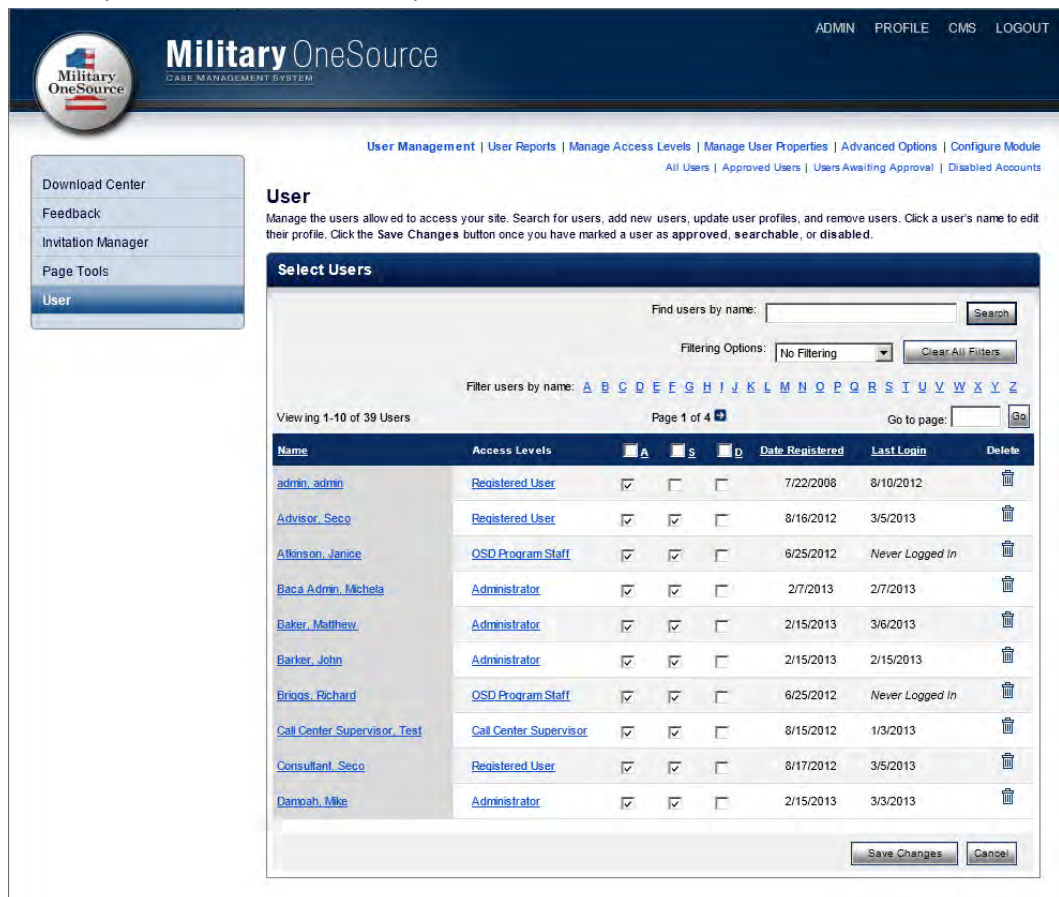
ADMIN PROFILE CMS LOGOUT

Military OneSource

Military OneSource
CASE MANAGEMENT SYSTEM

User Management | User Reports | Manage Access Levels | Manage User Properties | Advanced Options | Configure Module
All Users | Approved Users | Users Awaiting Approval | Disabled Accounts

Download Center
Feedback
Invitation Manager
Page Tools
User

User
Manage the users allowed to access your site. Search for users, add new users, update user profiles, and remove users. Click a user's name to edit their profile. Click the Save Changes button once you have marked a user as approved, searchable, or disabled.

Select Users

Find users by name: Search

Filtering Options: No Filtering Clear All Filters

Filter users by name: A B C D E F G H I J K L M N O P Q R S T U V W X Y Z

Viewing 1-10 of 39 Users Page 1 of 4 Go to page: Go

| Name | Access Levels | A | S | D | Date Registered | Last Login | Delete |
|---|---|---|---|---|---|---|---|
| admin, admin | Registered User | ☑ | ☐ | ☐ | 7/22/2008 | 8/10/2012 | |
| Advisor, Seco | Registered User | ☑ | ☑ | ☐ | 8/16/2012 | 3/5/2013 | |
| Atkinson, Janice | OSD Program Staff | ☑ | ☑ | ☐ | 6/25/2012 | Never Logged In | |
| Baca Admin, Michela | Administrator | ☑ | ☑ | ☐ | 2/7/2013 | 2/7/2013 | |
| Baker, Matthew | Administrator | ☑ | ☑ | ☐ | 2/15/2013 | 3/6/2013 | |
| Barker, John | Administrator | ☑ | ☑ | ☐ | 2/15/2013 | 2/15/2013 | |
| Briggs, Richard | OSD Program Staff | ☑ | ☑ | ☐ | 6/25/2012 | Never Logged In | |
| Call Center Supervisor, Test | Call Center Supervisor | ☑ | ☑ | ☐ | 8/15/2012 | 1/3/2013 | |
| Consultant, Seco | Registered User | ☑ | ☑ | ☐ | 8/17/2012 | 3/5/2013 | |
| Damoah, Mike | Administrator | ☑ | ☑ | ☐ | 2/15/2013 | 3/3/2013 | |

Save Changes Cancel